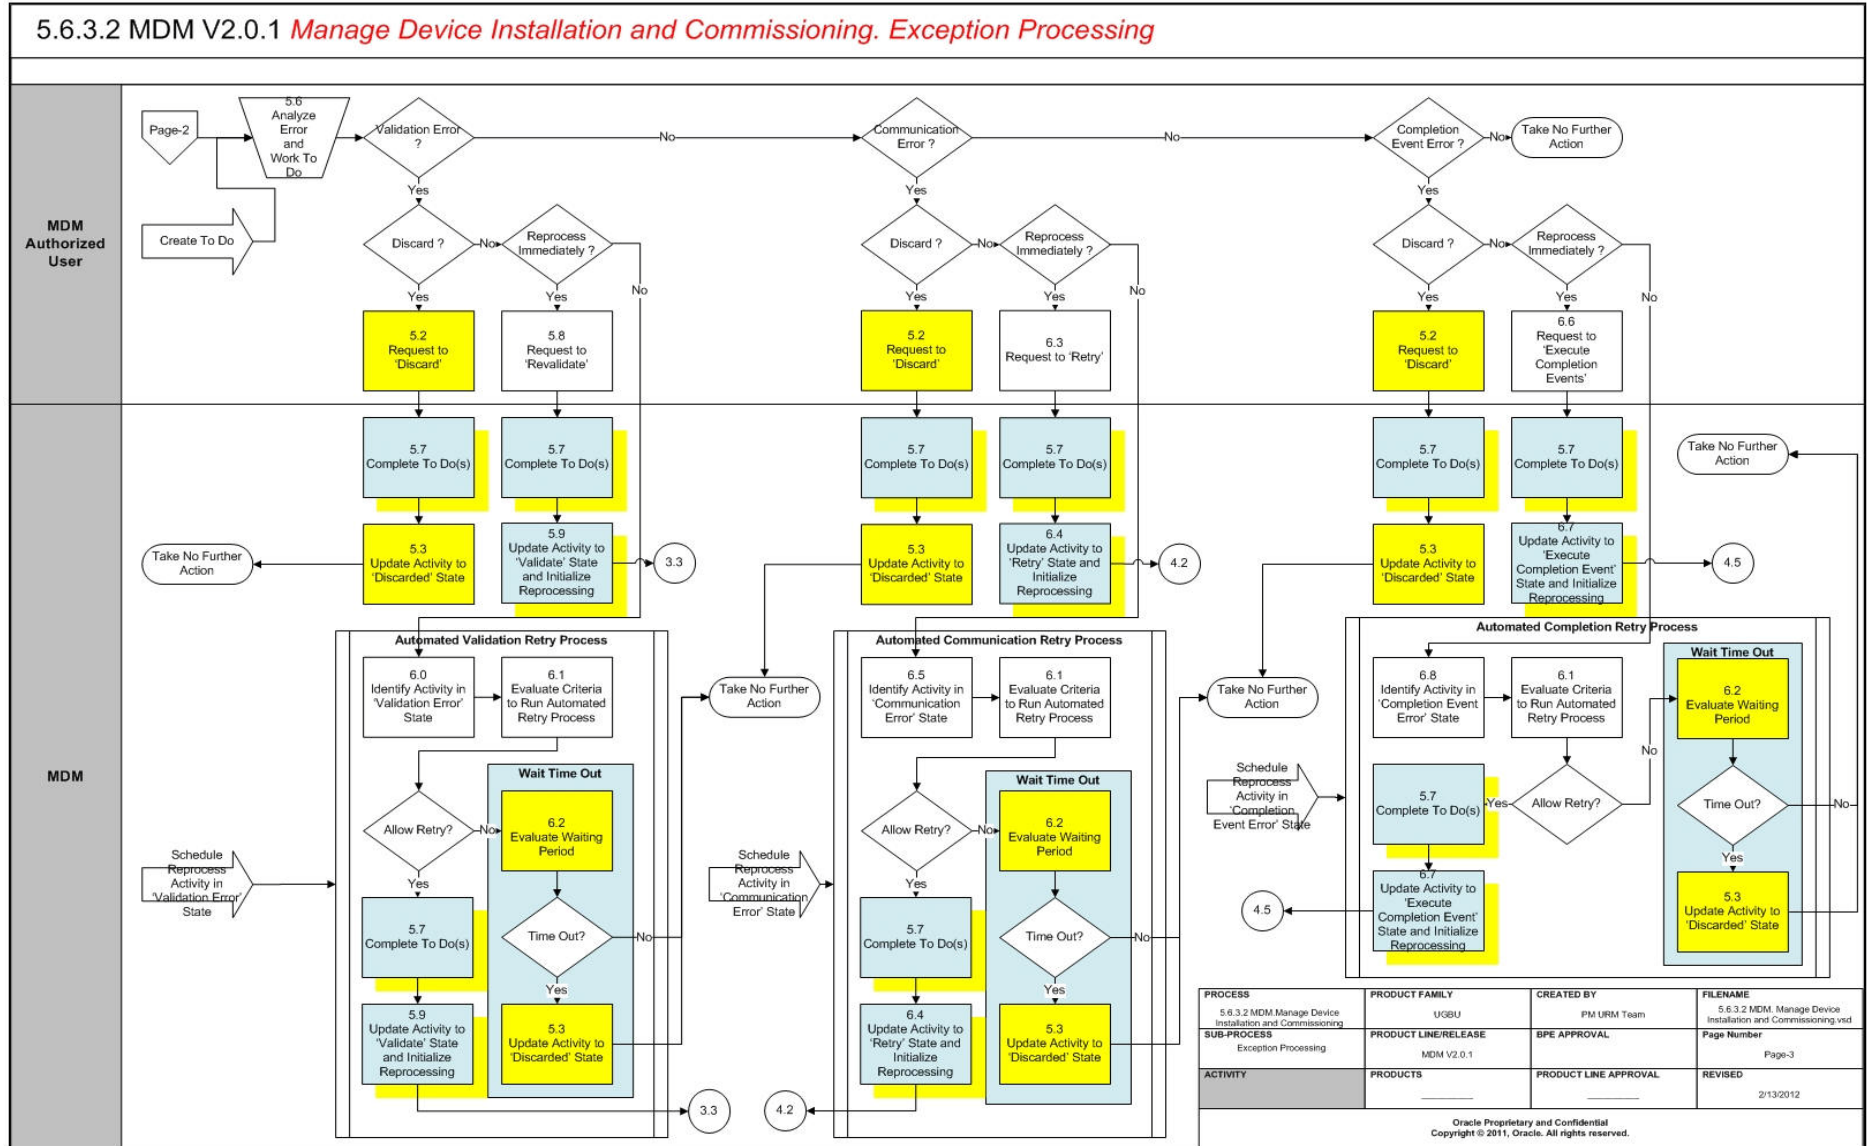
5.6.3.2 MDM V2.0.1 Manage Device Installation and Commissioning. Exception Processing

MDM Authorized User

MDM

Page-2

5.6 Analyze Error and Work To Do

Create To Do

Validation Error ?

No

Yes

Discard ?

No

Reprocess Immediately ?

Yes

Yes

No

5.2 Request to 'Discard'

5.8 Request to 'Revalidate'

5.7 Complete To Do(s)

5.7 Complete To Do(s)

5.3 Update Activity to 'Discarded' State

5.9 Update Activity to 'Validate' State and Initialize Reprocessing

3.3

Take No Further Action

Automated Validation Retry Process

6.0 Identify Activity in 'Validation Error' State

6.1 Evaluate Criteria to Run Automated Retry Process

Wait Time Out

Allow Retry?

No

Yes

6.2 Evaluate Waiting Period

Time Out?

No

Yes

5.7 Complete To Do(s)

5.9 Update Activity to 'Validate' State and Initialize Reprocessing

5.3 Update Activity to 'Discarded' State

Schedule Reprocess Activity in 'Validation Error' State

3.3

Communication Error ?

No

Yes

Discard ?

No

Reprocess Immediately ?

Yes

Yes

No

5.2 Request to 'Discard'

6.3 Request to 'Retry'

5.7 Complete To Do(s)

5.7 Complete To Do(s)

5.3 Update Activity to 'Discarded' State

6.4 Update Activity to 'Retry' State and Initialize Reprocessing

4.2

Take No Further Action

Automated Communication Retry Process

6.5 Identify Activity in 'Communication Error' State

6.1 Evaluate Criteria to Run Automated Retry Process

Wait Time Out

Allow Retry?

No

Yes

6.2 Evaluate Waiting Period

Time Out?

No

Yes

5.7 Complete To Do(s)

6.4 Update Activity to 'Retry' State and Initialize Reprocessing

5.3 Update Activity to 'Discarded' State

Schedule Reprocess Activity in 'Communication Error' State

4.2

Completion Event Error ?

No

Take No Further Action

Yes

Discard ?

No

Reprocess Immediately ?

Yes

Yes

No

5.2 Request to 'Discard'

6.6 Request to 'Execute Completion Events'

5.7 Complete To Do(s)

5.7 Complete To Do(s)

Take No Further Action

5.3 Update Activity to 'Discarded' State

6.7 Update Activity to 'Execute Completion Event' State and Initialize Reprocessing

4.5

Take No Further Action

Automated Completion Retry Process

6.8 Identify Activity in 'Completion Event Error' State

6.1 Evaluate Criteria to Run Automated Retry Process

Wait Time Out

6.2 Evaluate Waiting Period

Schedule Reprocess Activity in 'Completion Event Error' State

5.7 Complete To Do(s)

Yes

Allow Retry?

No

Time Out?

No

Yes

6.7 Update Activity to 'Execute Completion Event' State and Initialize Reprocessing

5.3 Update Activity to 'Discarded' State

4.5

| PROCESS 5.6.3.2 MDM Manage Device Installation and Commissioning | PRODUCT FAMILY UGBU | CREATED BY PM URM Team | FILENAME 5.6.3.2 MDM. Manage Device Installation and Commissioning.vsd |
|---|---|---|---|
| SUB-PROCESS Exception Processing | PRODUCT LINE/RELEASE MDM V2.0.1 | BPE APPROVAL | Page Number Page-3 |
| ACTIVITY | PRODUCTS | PRODUCT LINE APPROVAL | REVISED 2/13/2012 |

Oracle Proprietary and Confidential
Copyright © 2011, Oracle. All rights reserved.